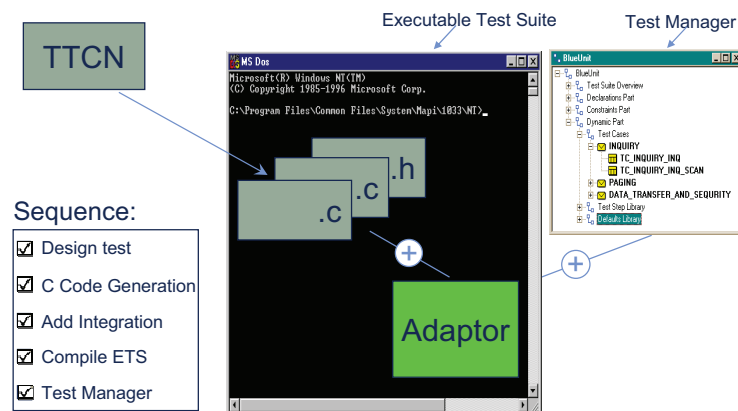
Executable Test Suite

Test Manager

TTCN

MS Dos

Microsoft(R) Windows NT(TM)
(C) Copyright 1985-1996 Microsoft Corp.

C:\Program Files\Common Files\System\Mapi\1033\NT>_

.h

.c

.c

BlueUnit

BlueUnit
Test Suite Overview
Declarations Part
Constraints Part
Dynamic Part
Test Cases
INQUIRY
TC_INQUIRY_INQ
TC_INQUIRY_INQ_SCAN
PAGING
DATA_TRANSFER_AND_SEQURITY
Test Step Library
Defaults Library

Sequence:

☑ Design test

☑ C Code Generation

☑ Add Integration

☑ Compile ETS

☑ Test Manager

Adaptor